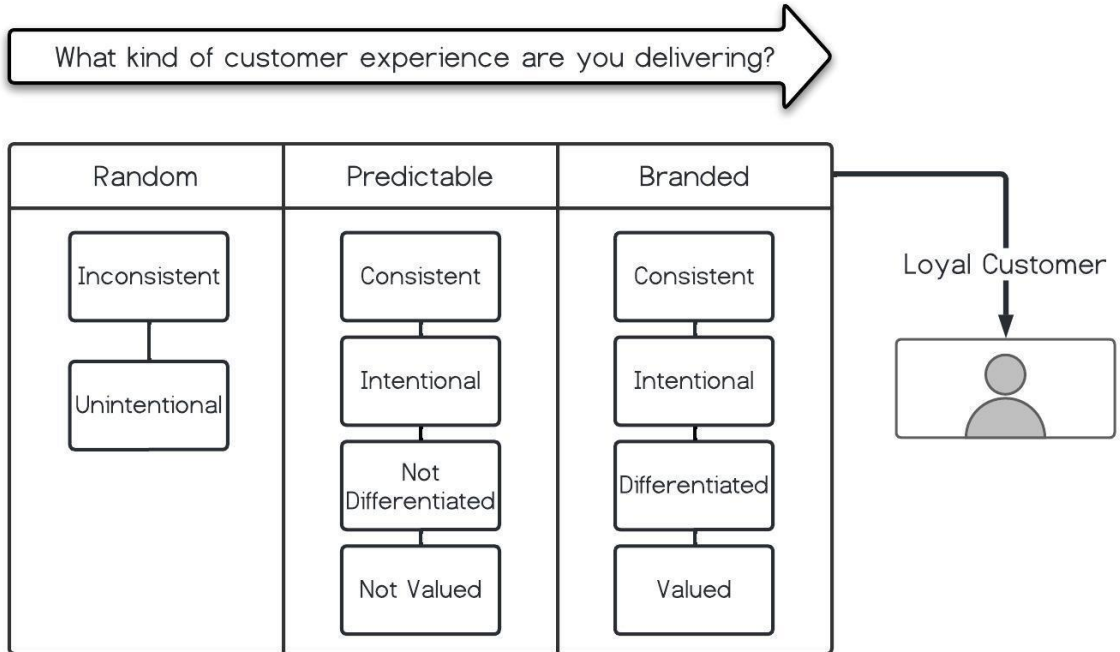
What kind of customer experience are you delivering?

| Random | Predictable | Branded |
|---|---|---|
| Inconsistent | Consistent | Consistent |
| Unintentional | Intentional | Intentional |
| | Not Differentiated | Differentiated |
| | Not Valued | Valued |

Loyal Customer